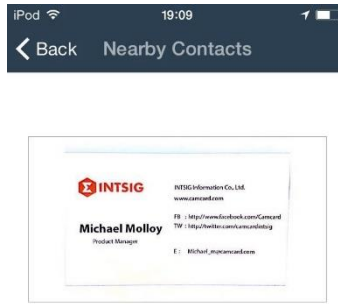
iPod

19:09

Back Nearby Contacts

INTSIG

INTSIG Information Co., Ltd.
www.camcard.com

FB : http://www.facebook.com/Camcard
TW : http://twitter.com/camcardintsig

E : Michael_m@camcard.com

Michael Molloy
Product Manager